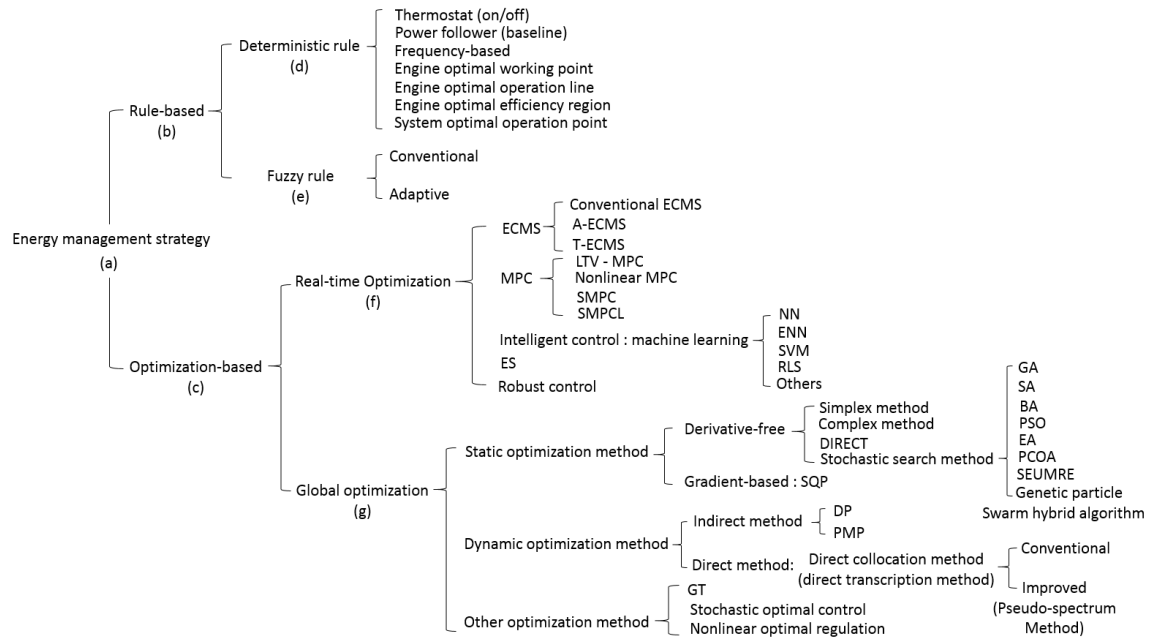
Energy management strategy
(a)

Rule-based
(b)

Deterministic rule
(d)

Thermostat (on/off)
Power follower (baseline)
Frequency-based
Engine optimal working point
Engine optimal operation line
Engine optimal efficiency region
System optimal operation point

Fuzzy rule
(e)

Conventional
Adaptive

Optimization-based
(c)

Real-time Optimization
(f)

ECMS
Conventional ECMS
A-ECMS
T-ECMS

MPC
LTV - MPC
Nonlinear MPC
SMPC
SMPCL

Intelligent control : machine learning
NN
ENN
SVM
RLS
Others

ES
Robust control

Global optimization
(g)

Static optimization method
Derivative-free
Simplex method
Complex method
DIRECT
Stochastic search method
GA
SA
BA
PSO
EA
PCOA
SEUMRE
Genetic particle
Swarm hybrid algorithm

Gradient-based : SQP

Dynamic optimization method
Indirect method
DP
PMP

Direct method:
Direct collocation method
(direct transcription method)
Conventional
Improved
(Pseudo-spectrum
Method)

Other optimization method
GT
Stochastic optimal control
Nonlinear optimal regulation